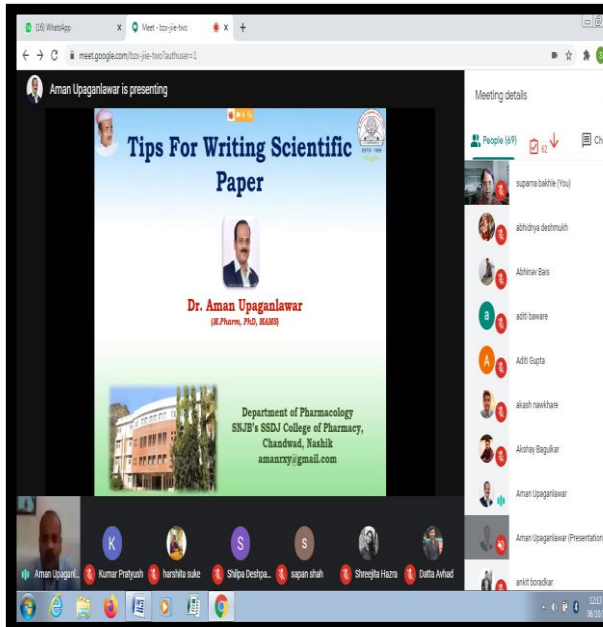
(18) WhatsApp
Meet - bzx-jiie-two
meet.google.com/bzx-jiie-two?authuser=1

Aman Upaganlawar is presenting

Tips For Writing Scientific Paper

Dr. Aman Upaganlawar
(M.Pharm, PhD, MAMS)

Department of Pharmacology
SNJB's SSDJ College of Pharmacy,
Chandwad, Nashik
amanrxy@gmail.com

Meeting details

People (69)

suparna bakhle (You)
abhidnya deshmukh
Abhinav Bais
aditi baware
Aditi Gupta
akash nawkhare
Akshay Bagulkar
Aman Upaganlawar
Aman Upaganlawar (Presentation)
ankit boradkar

Aman Upagan...
Kumar Pratyush
harshita suke
Shilpa Deshpa...
sapan shah
Shreejita Hazra
Datta Avhad

12:13
06/10/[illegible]